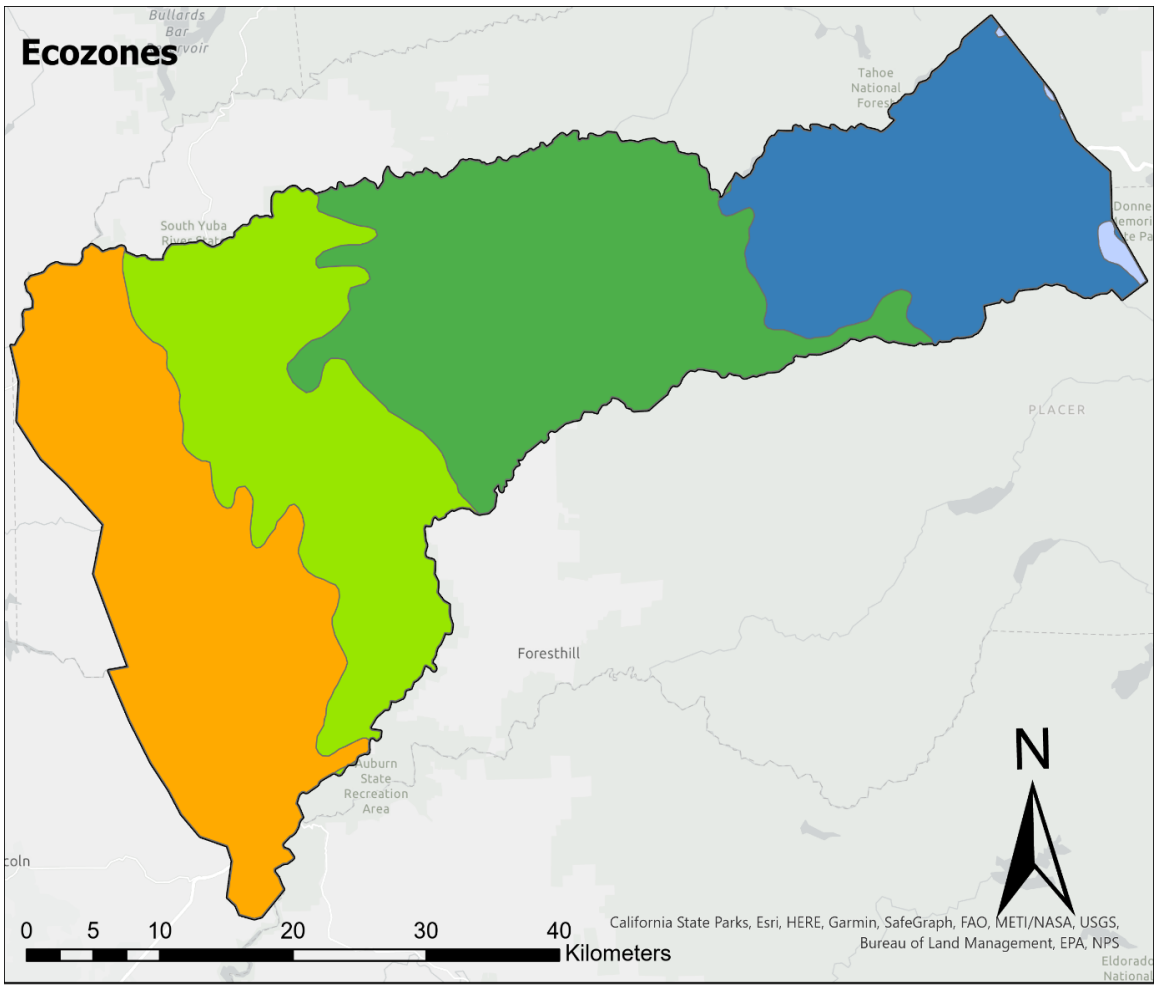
Ecozones

Bullards Bar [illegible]rvoir

Tahoe National Forest

South Yuba River State

Donne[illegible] Memori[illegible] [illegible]te Pa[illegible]

PLACER

Foresthill

Auburn State Recreation Area

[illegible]coln

N

0 5 10 20 30 40 Kilometers

California State Parks, Esri, HERE, Garmin, SafeGraph, FAO, METI/NASA, USGS, Bureau of Land Management, EPA, NPS

Eldorado National